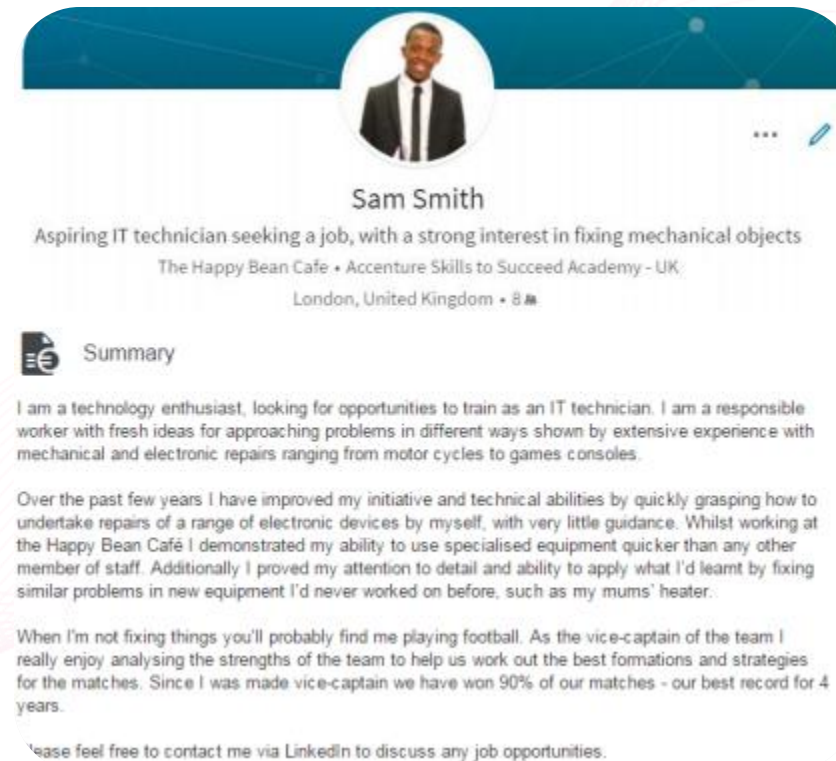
Sam Smith

Aspiring IT technician seeking a job, with a strong interest in fixing mechanical objects

The Happy Bean Cafe • Accenture Skills to Succeed Academy - UK

London, United Kingdom • 8

Summary

I am a technology enthusiast, looking for opportunities to train as an IT technician. I am a responsible worker with fresh ideas for approaching problems in different ways shown by extensive experience with mechanical and electronic repairs ranging from motor cycles to games consoles.

Over the past few years I have improved my initiative and technical abilities by quickly grasping how to undertake repairs of a range of electronic devices by myself, with very little guidance. Whilst working at the Happy Bean Café I demonstrated my ability to use specialised equipment quicker than any other member of staff. Additionally I proved my attention to detail and ability to apply what I'd learnt by fixing similar problems in new equipment I'd never worked on before, such as my mums' heater.

When I'm not fixing things you'll probably find me playing football. As the vice-captain of the team I really enjoy analysing the strengths of the team to help us work out the best formations and strategies for the matches. Since I was made vice-captain we have won 90% of our matches - our best record for 4 years.

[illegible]ease feel free to contact me via LinkedIn to discuss any job opportunities.